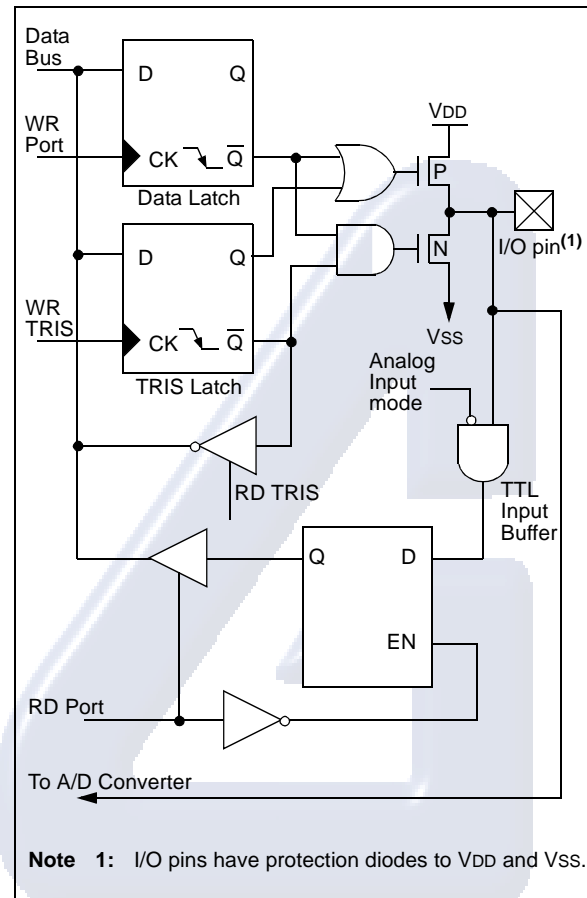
Data Bus

D Q

WR Port

CK $\overline{Q}$

Data Latch

VDD

P

I/O pin$^{(1)}$

D Q

N

WR TRIS

CK $\overline{Q}$

VSS

TRIS Latch

Analog Input mode

RD TRIS

TTL Input Buffer

Q D

EN

RD Port

To A/D Converter

Note 1: I/O pins have protection diodes to VDD and VSS.